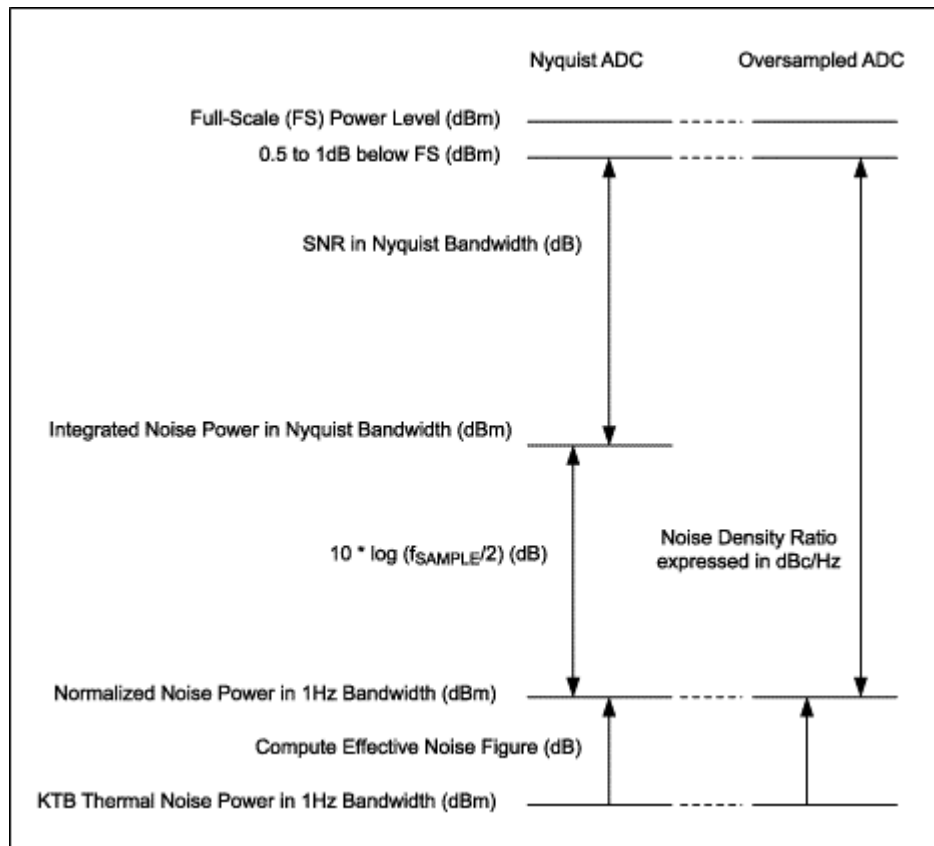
Nyquist ADC

Oversampled ADC

Full-Scale (FS) Power Level (dBm)

0.5 to 1dB below FS (dBm)

SNR in Nyquist Bandwidth (dB)

Integrated Noise Power in Nyquist Bandwidth (dBm)

10 * log ($f_{SAMPLE}$/2) (dB)

Noise Density Ratio expressed in dBc/Hz

Normalized Noise Power in 1Hz Bandwidth (dBm)

Compute Effective Noise Figure (dB)

KTB Thermal Noise Power in 1Hz Bandwidth (dBm)